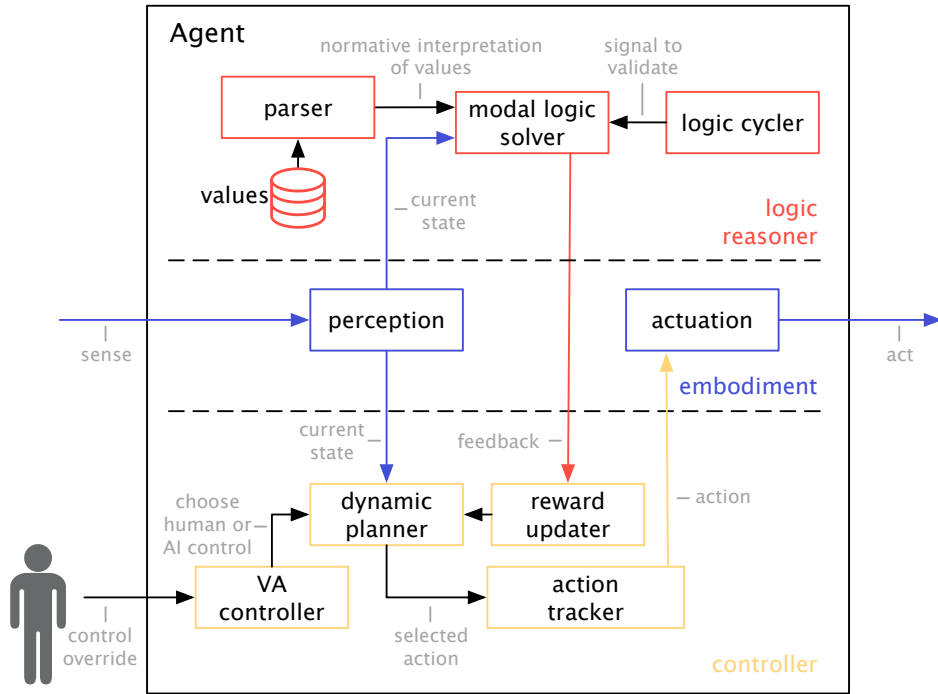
Agent

normative interpretation of values

signal to validate

parser

modal logic solver

logic cycler

values

current state

logic reasoner

sense

perception

actuation

act

embodiment

current state

feedback

action

choose human or AI control

dynamic planner

reward updater

VA controller

action tracker

control override

selected action

controller